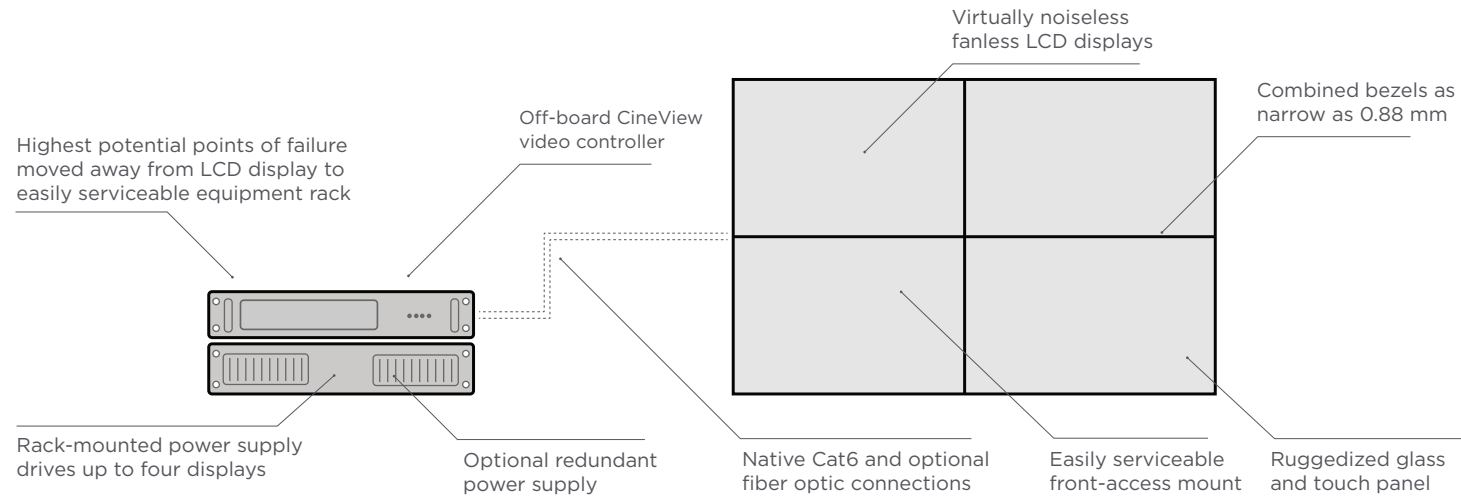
Virtually noiseless fanless LCD displays

Highest potential points of failure moved away from LCD display to easily serviceable equipment rack

Off-board CineView video controller

Combined bezels as narrow as 0.88 mm

Rack-mounted power supply drives up to four displays

Optional redundant power supply

Native Cat6 and optional fiber optic connections

Easily serviceable front-access mount

Ruggedized glass and touch panel